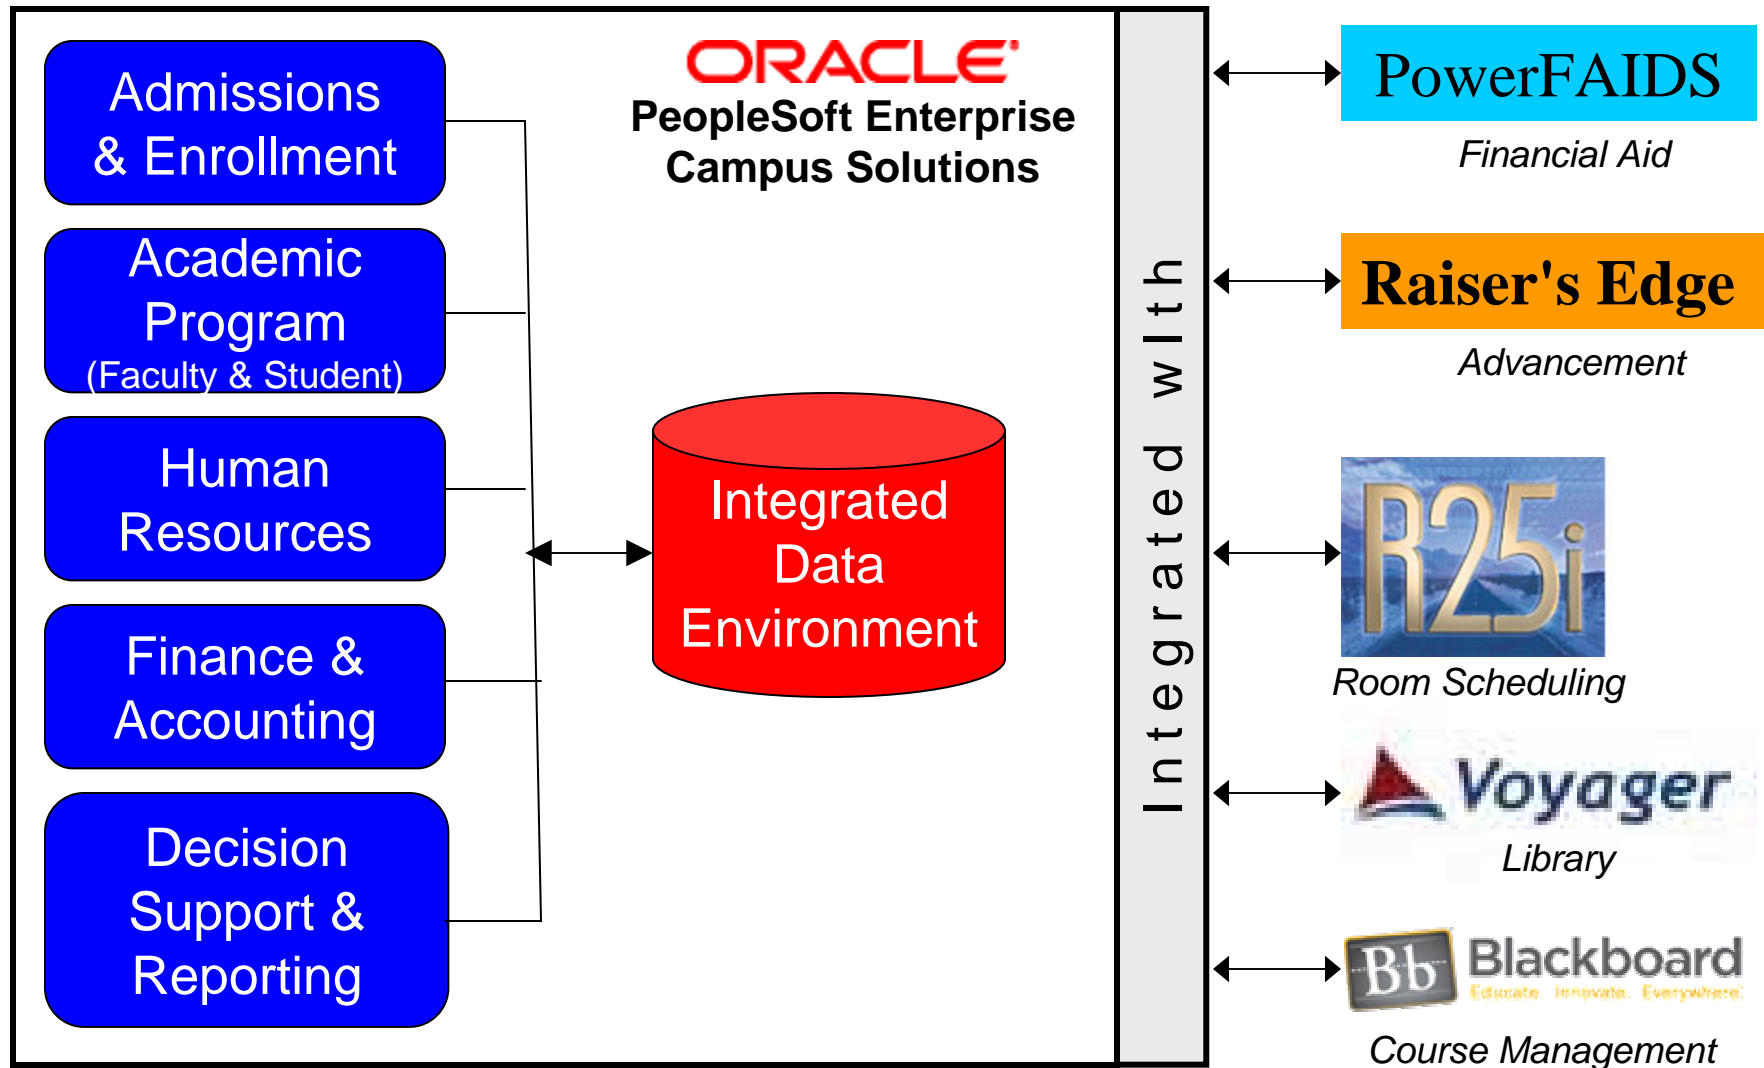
Admissions & Enrollment

Academic Program (Faculty & Student)

Human Resources

Finance & Accounting

Decision Support & Reporting

ORACLE
PeopleSoft Enterprise Campus Solutions

Integrated Data Environment

Integrated with

PowerFAIDS
Financial Aid

Raiser's Edge
Advancement

R25i
Room Scheduling

Voyager
Library

Bb Blackboard
Educate. Innovate. Everywhere.
Course Management